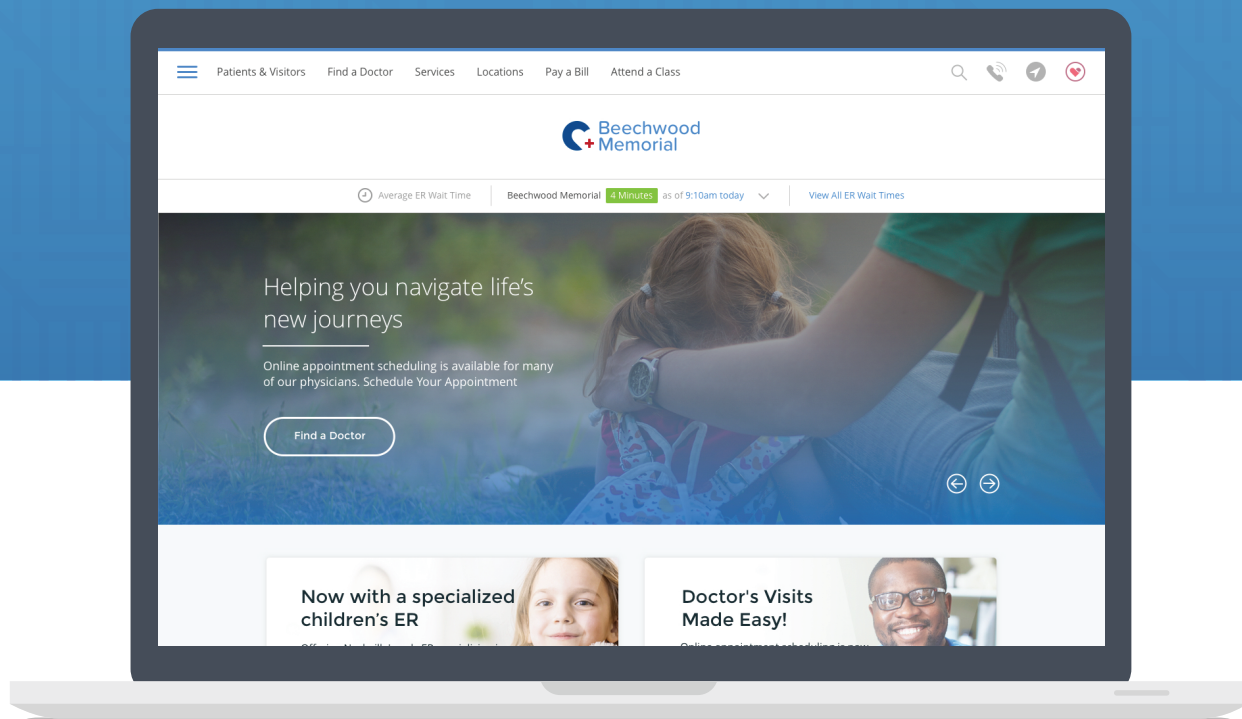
Patients & Visitors Find a Doctor Services Locations Pay a Bill Attend a Class

Beechwood Memorial

Average ER Wait Time | Beechwood Memorial 4 Minutes as of 9:10am today | View All ER Wait Times

Helping you navigate life's new journeys

Online appointment scheduling is available for many of our physicians. Schedule Your Appointment

Find a Doctor

Now with a specialized children's ER

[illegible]

Doctor's Visits Made Easy!

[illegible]